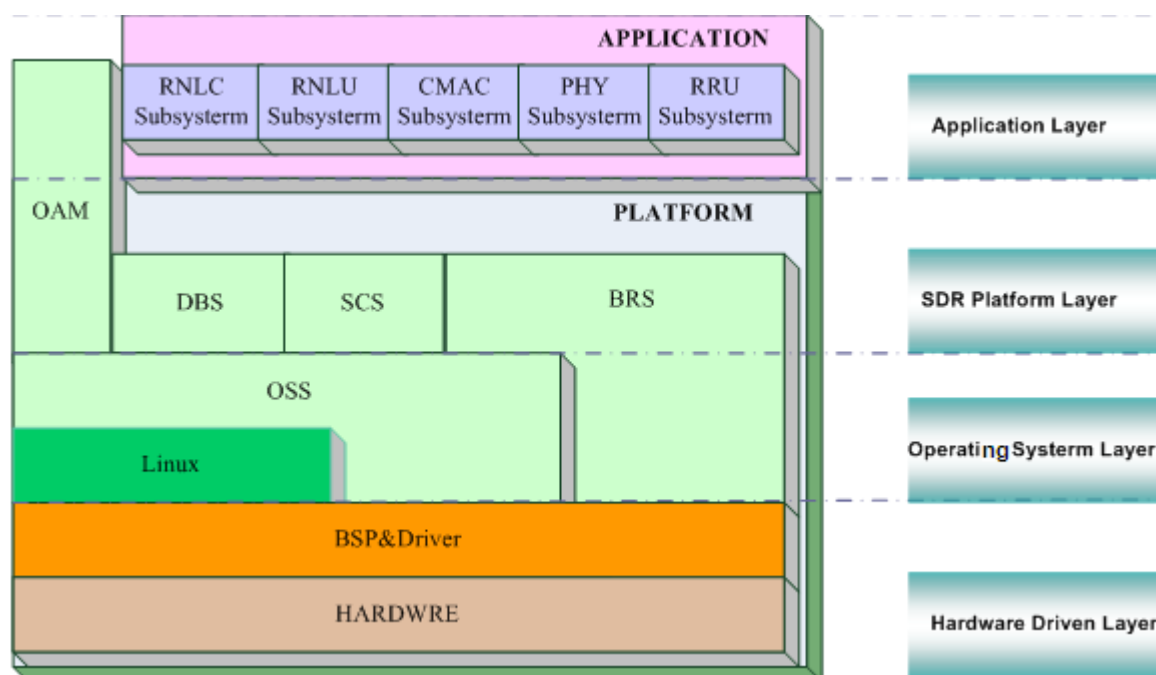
APPLICATION

RNLC Subsysterm

RNLU Subsysterm

CMAC Subsysterm

PHY Subsysterm

RRU Subsysterm

Application Layer

OAM

PLATFORM

DBS

SCS

BRS

SDR Platform Layer

OSS

Linux

Operating Systerm Layer

BSP&Driver

HARDWRE

Hardware Driven Layer